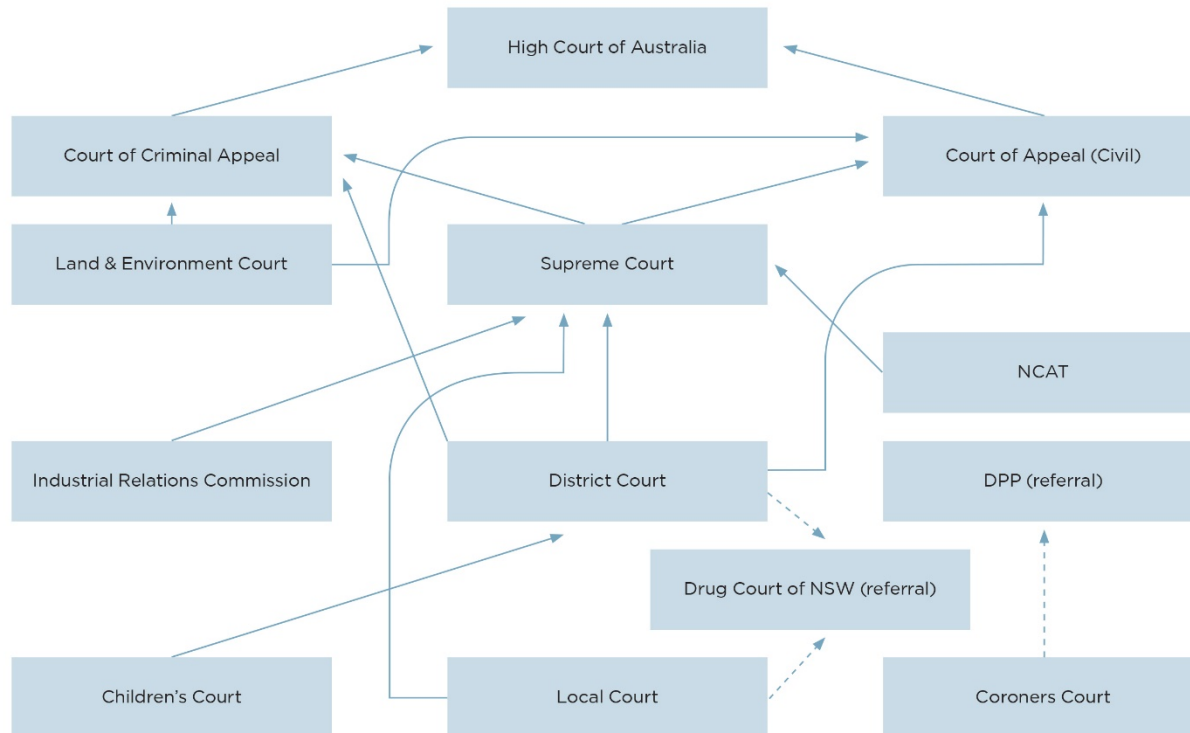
High Court of Australia

Court of Criminal Appeal

Court of Appeal (Civil)

Land & Environment Court

Supreme Court

NCAT

Industrial Relations Commission

District Court

DPP (referral)

Drug Court of NSW (referral)

Children's Court

Local Court

Coroners Court